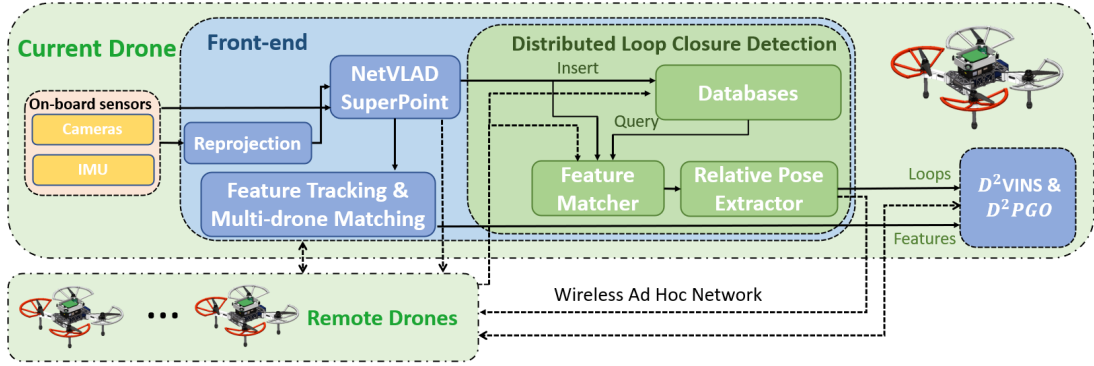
Current Drone

Front-end

Distributed Loop Closure Detection

On-board sensors

Cameras

IMU

Reprojection

NetVLAD SuperPoint

Insert

Databases

Query

Feature Matcher

Relative Pose Extractor

Feature Tracking & Multi-drone Matching

Loops

$D^2$VINS & $D^2PGO$

Features

Wireless Ad Hoc Network

...

Remote Drones